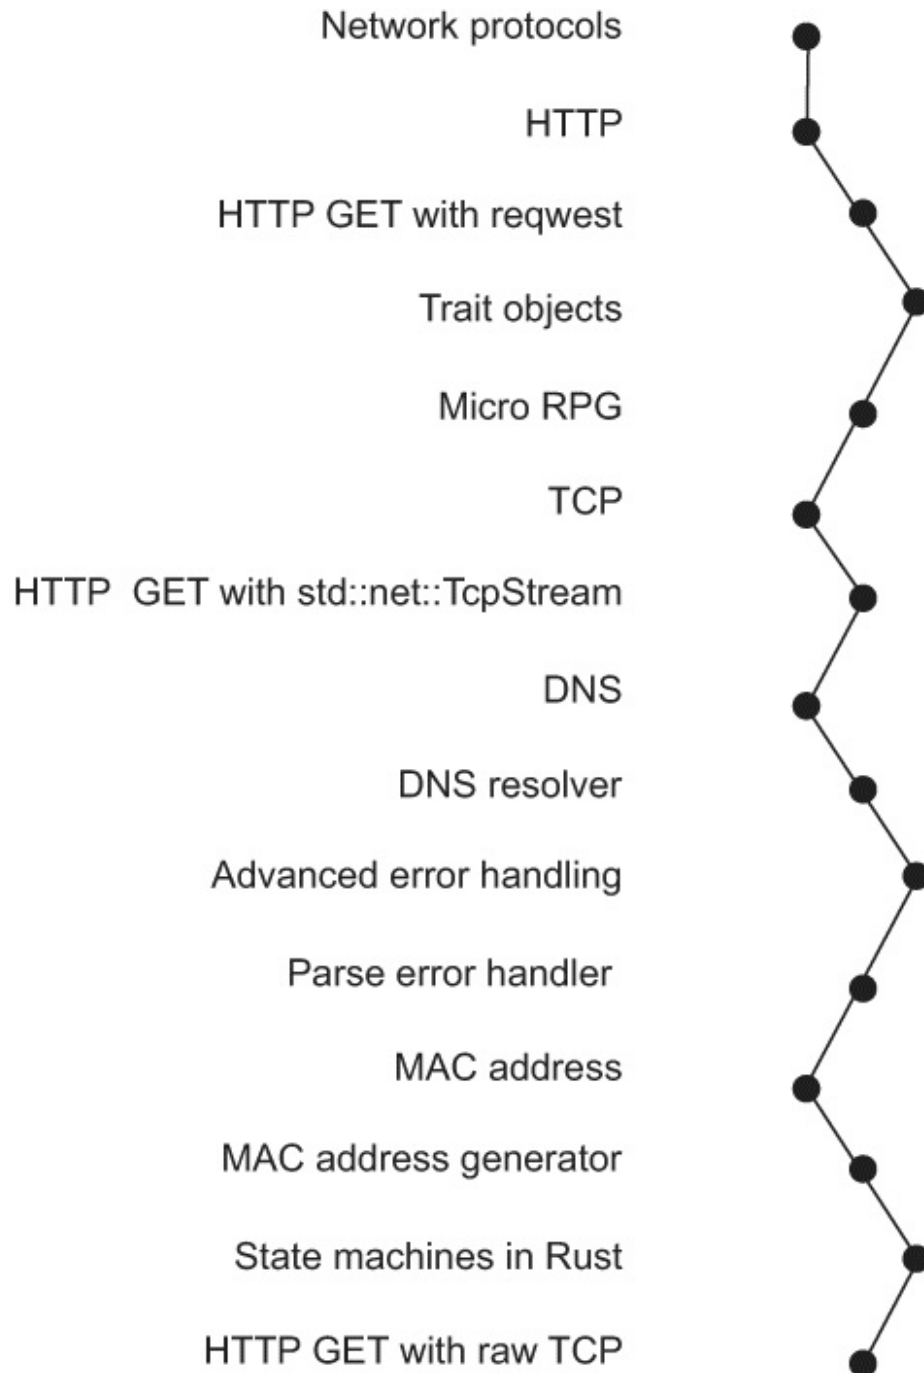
Network protocols

HTTP

HTTP GET with reqwest

Trait objects

Micro RPG

TCP

HTTP GET with std::net::TcpStream

DNS

DNS resolver

Advanced error handling

Parse error handler

MAC address

MAC address generator

State machines in Rust

HTTP GET with raw TCP